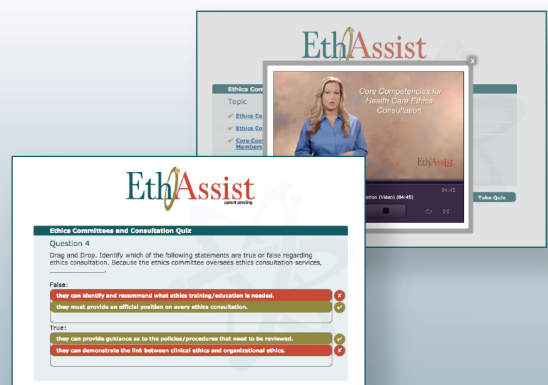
EthAssist

Ethics Co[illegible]

Topic

Ethics Co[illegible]

Ethics Co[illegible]

Core Com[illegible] Members

Core Competencies for Health Care Ethics Consultation

EthAssist

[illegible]ation (Video) (04:45)

04:45

Take Quiz

EthAssist
patent pending

Ethics Committees and Consultation Quiz

Question 4

Drag and Drop. Identify which of the following statements are true or false regarding ethics consultation. Because the ethics committee oversees ethics consultation services, ________.

False:

they can identify and recommend what ethics training/education is needed.

they must provide an official position on every ethics consultation.

True:

they can provide guidance as to the policies/procedures that need to be reviewed.

they can demonstrate the link between clinical ethics and organizational ethics.